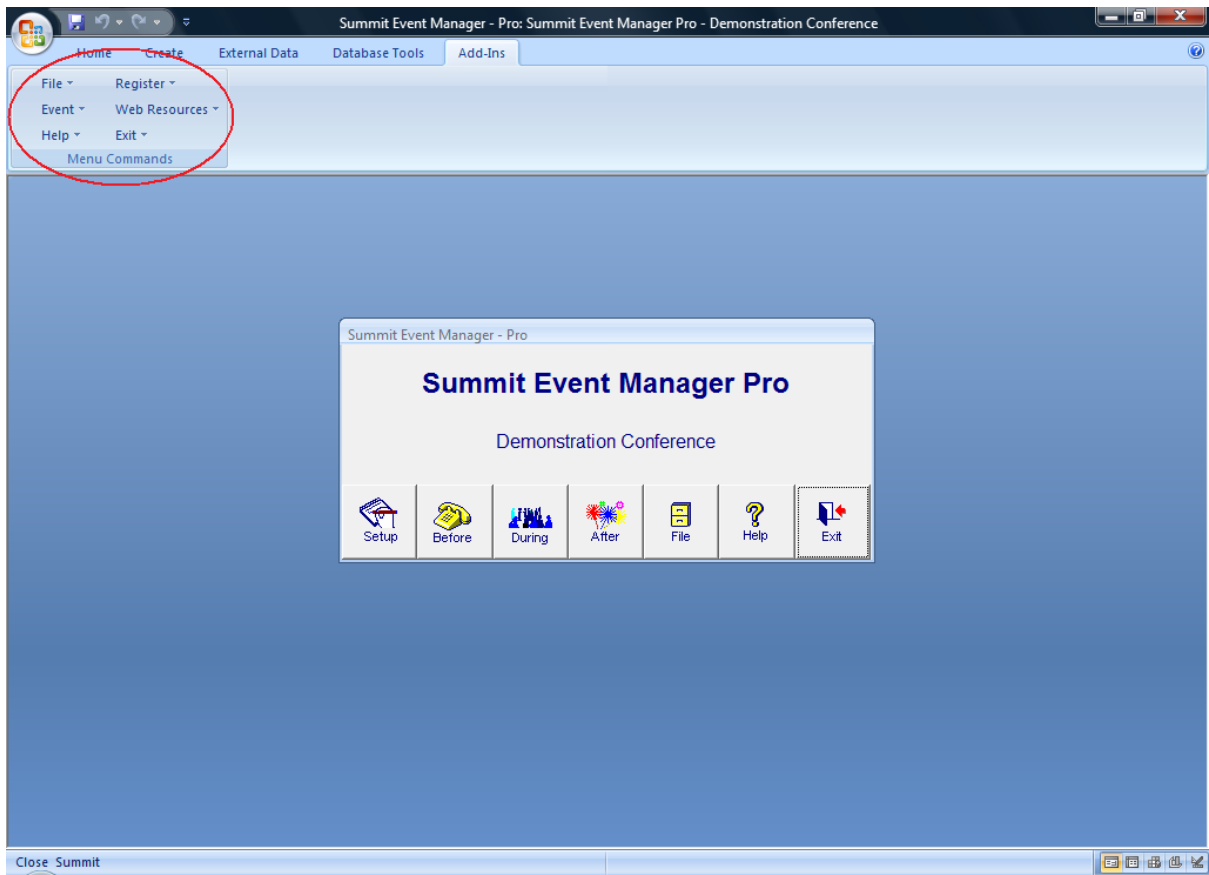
Summit Event Manager - Pro: Summit Event Manager Pro - Demonstration Conference

Home Create External Data Database Tools Add-Ins

File
Register
Event
Web Resources
Help
Exit
Menu Commands

Summit Event Manager - Pro

Summit Event Manager Pro

Demonstration Conference

Setup
Before
During
After
File
Help
Exit

Close Summit